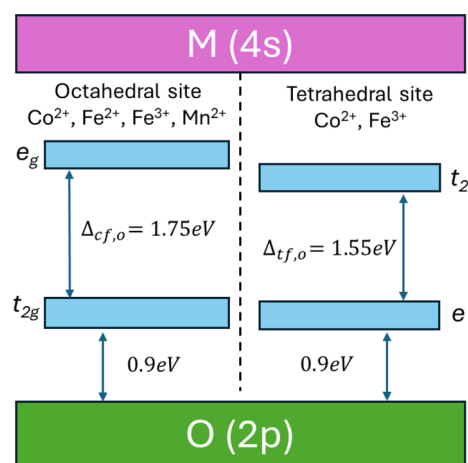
M (4s)

Octahedral site
Co$^{2+}$, Fe$^{2+}$, Fe$^{3+}$, Mn$^{2+}$

Tetrahedral site
Co$^{2+}$, Fe$^{3+}$

$e_g$

$t_2$

$\Delta_{cf,o} = 1.75eV$

$\Delta_{tf,o} = 1.55eV$

$t_{2g}$

$e$

$0.9eV$

$0.9eV$

O (2p)